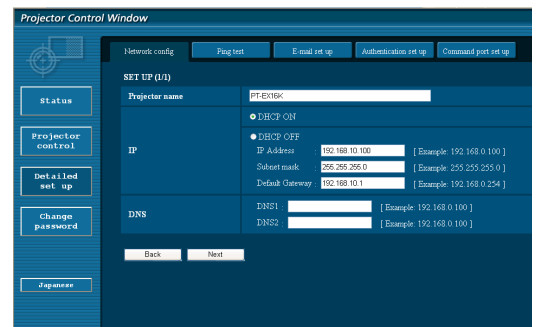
Projector Control Window

Network config | Ping test | E-mail set up | Authentication set up | Command port set up

SET UP (1/1)

Status

Projector control

Detailed set up

Change password

Japanese

| Projector name | PT-EX16K |
|---|---|
| IP | DHCP ON<br>DHCP OFF<br>IP Address 192.168.10.100 [ Example: 192.168.0.100 ]<br>Subnet mask 255.255.255.0 [ Example: 255.255.255.0 ]<br>Default Gateway 192.168.10.1 [ Example: 192.168.0.254 ] |
| DNS | DNS1 : [ Example: 192.168.0.100 ]<br>DNS2 : [ Example: 192.168.0.100 ] |

Back Next